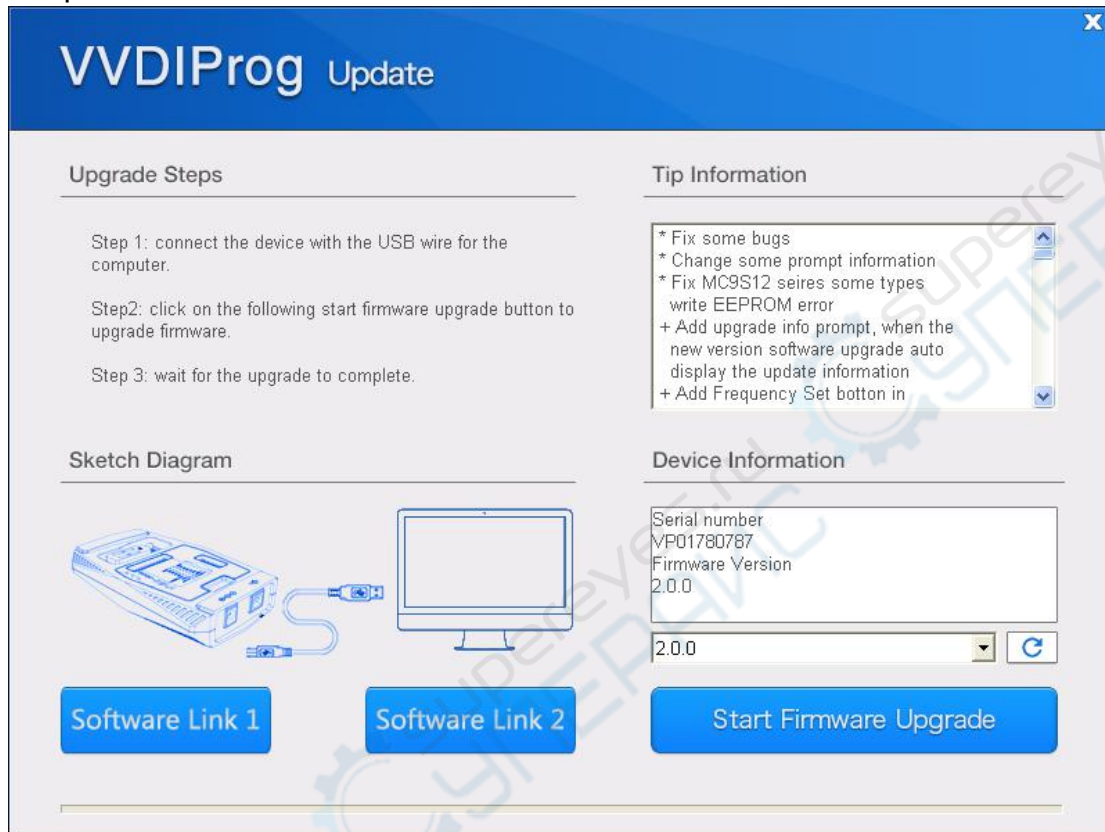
VVDIProg Update

Upgrade Steps

Step 1: connect the device with the USB wire for the computer.

Step2: click on the following start firmware upgrade button to upgrade firmware.

Step 3: wait for the upgrade to complete.

Tip Information

* Fix some bugs
* Change some prompt information
* Fix MC9S12 seires some types write EEPROM error
+ Add upgrade info prompt, when the new version software upgrade auto display the update information
+ Add Frequency Set botton in

Sketch Diagram

Device Information

Serial number
VP01780787
Firmware Version
2.0.0

2.0.0

Software Link 1

Software Link 2

Start Firmware Upgrade

superey.ru